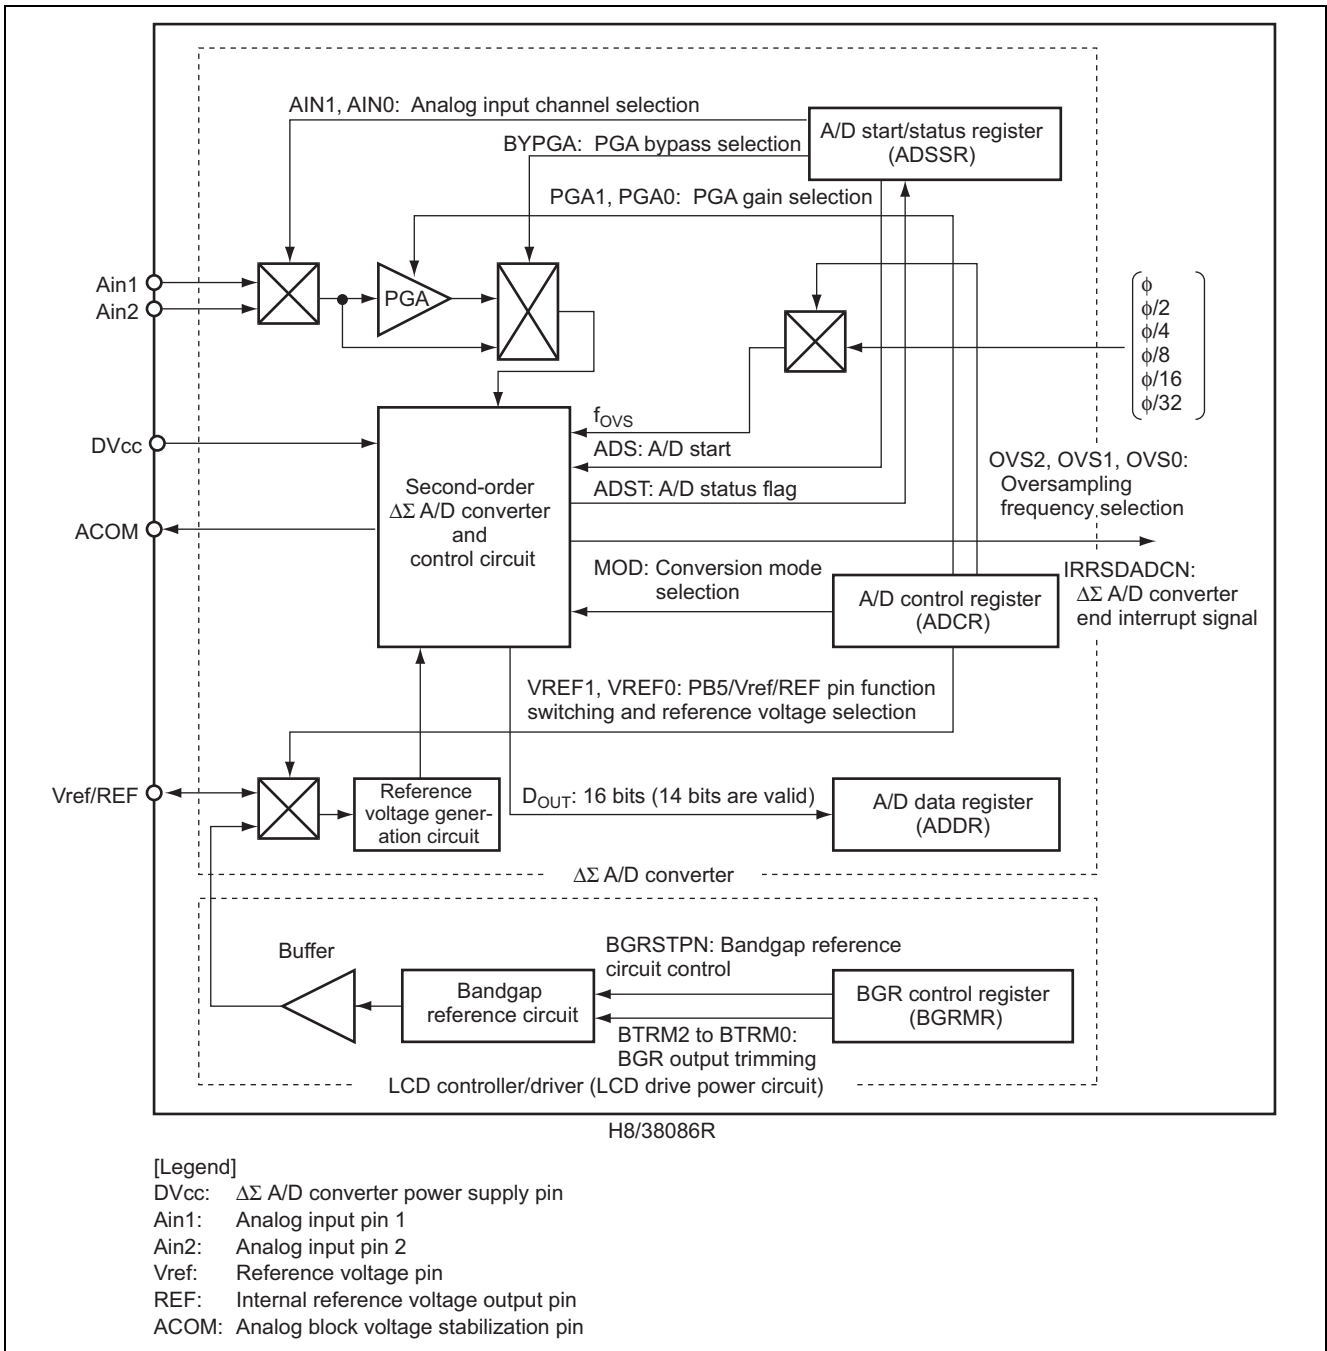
AIN1, AIN0: Analog input channel selection

A/D start/status register (ADSSR)

BYPGA: PGA bypass selection

PGA1, PGA0: PGA gain selection

Ain1

Ain2

PGA

$\phi$
$\phi/2$
$\phi/4$
$\phi/8$
$\phi/16$
$\phi/32$

$f_{OVS}$

DVcc

ADS: A/D start

Second-order $\Delta\Sigma$ A/D converter and control circuit

ADST: A/D status flag

OVS2, OVS1, OVS0: Oversampling frequency selection

ACOM

MOD: Conversion mode selection

A/D control register (ADCR)

IRRSDADCN: $\Delta\Sigma$ A/D converter end interrupt signal

VREF1, VREF0: PB5/Vref/REF pin function switching and reference voltage selection

Vref/REF

Reference voltage generation circuit

$D_{OUT}$: 16 bits (14 bits are valid)

A/D data register (ADDR)

$\Delta\Sigma$ A/D converter

Buffer

BGRSTPN: Bandgap reference circuit control

Bandgap reference circuit

BGR control register (BGRMR)

BTRM2 to BTRM0: BGR output trimming

LCD controller/driver (LCD drive power circuit)

H8/38086R

[Legend]
DVcc: $\Delta\Sigma$ A/D converter power supply pin
Ain1: Analog input pin 1
Ain2: Analog input pin 2
Vref: Reference voltage pin
REF: Internal reference voltage output pin
ACOM: Analog block voltage stabilization pin